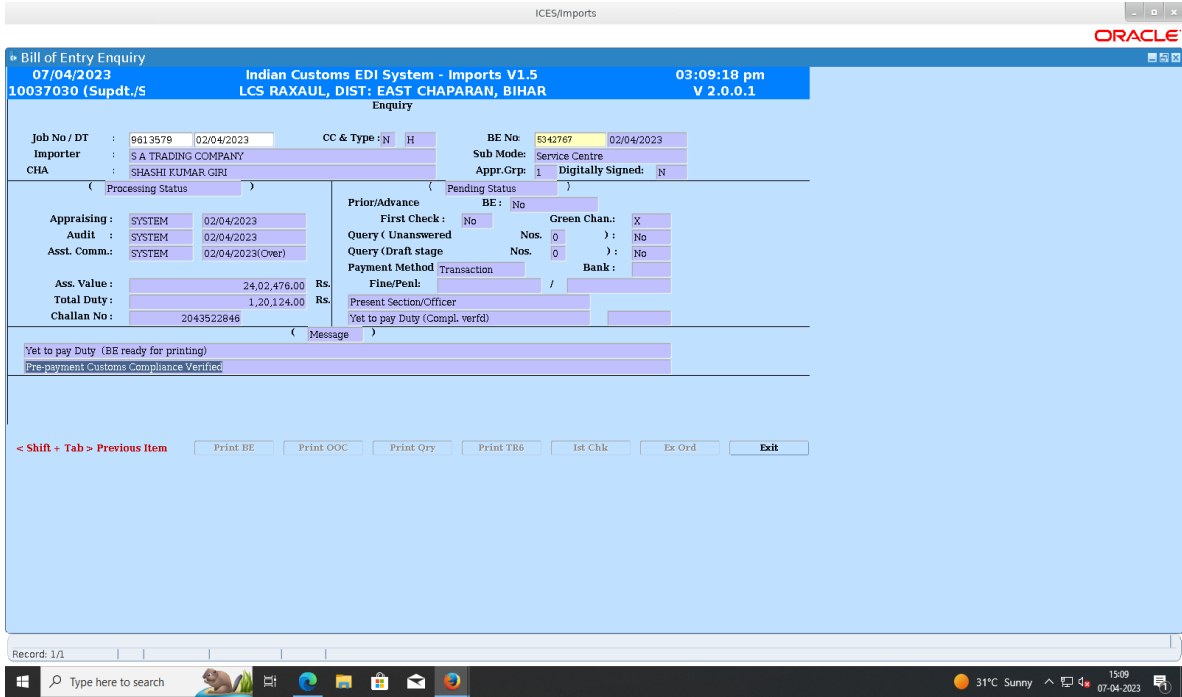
ICES/Imports

ORACLE

Bill of Entry Enquiry

07/04/2023
10037030 (Supdt./S

Indian Customs EDI System - Imports V1.5
LCS RAXAUL, DIST: EAST CHAPARAN, BIHAR
Enquiry

03:09:18 pm
V 2.0.0.1

Job No / DT : 9613579 02/04/2023
CC & Type : N H
BE No: 5342767 02/04/2023
Importer : S A TRADING COMPANY
Sub Mode: Service Centre
CHA : SHASHI KUMAR GIRI
Appr.Grp: 1 Digitally Signed: N

( Processing Status )
( Pending Status )

Prior/Advance BE : No
Appraising : SYSTEM 02/04/2023
First Check : No
Green Chan.: X
Audit : SYSTEM 02/04/2023
Query ( Unanswered Nos. 0 ) : No
Asst. Comm.: SYSTEM 02/04/2023(Over)
Query (Draft stage Nos. 0 ) : No
Payment Method Transaction Bank :
Ass. Value : 24,02,476.00 Rs.
Fine/Penl: /
Total Duty : 1,20,124.00 Rs.
Present Section/Officer
Challan No : 2043522846
Yet to pay Duty (Compl. verfd)

( Message )
Yet to pay Duty (BE ready for printing)
Pre-payment Customs Compliance Verified

< Shift + Tab > Previous Item
Print BE Print OOC Print Qry Print TR6 Ist Chk Ex Ord Exit

Record: 1/1

Type here to search
31°C Sunny
15:09
07-04-2023